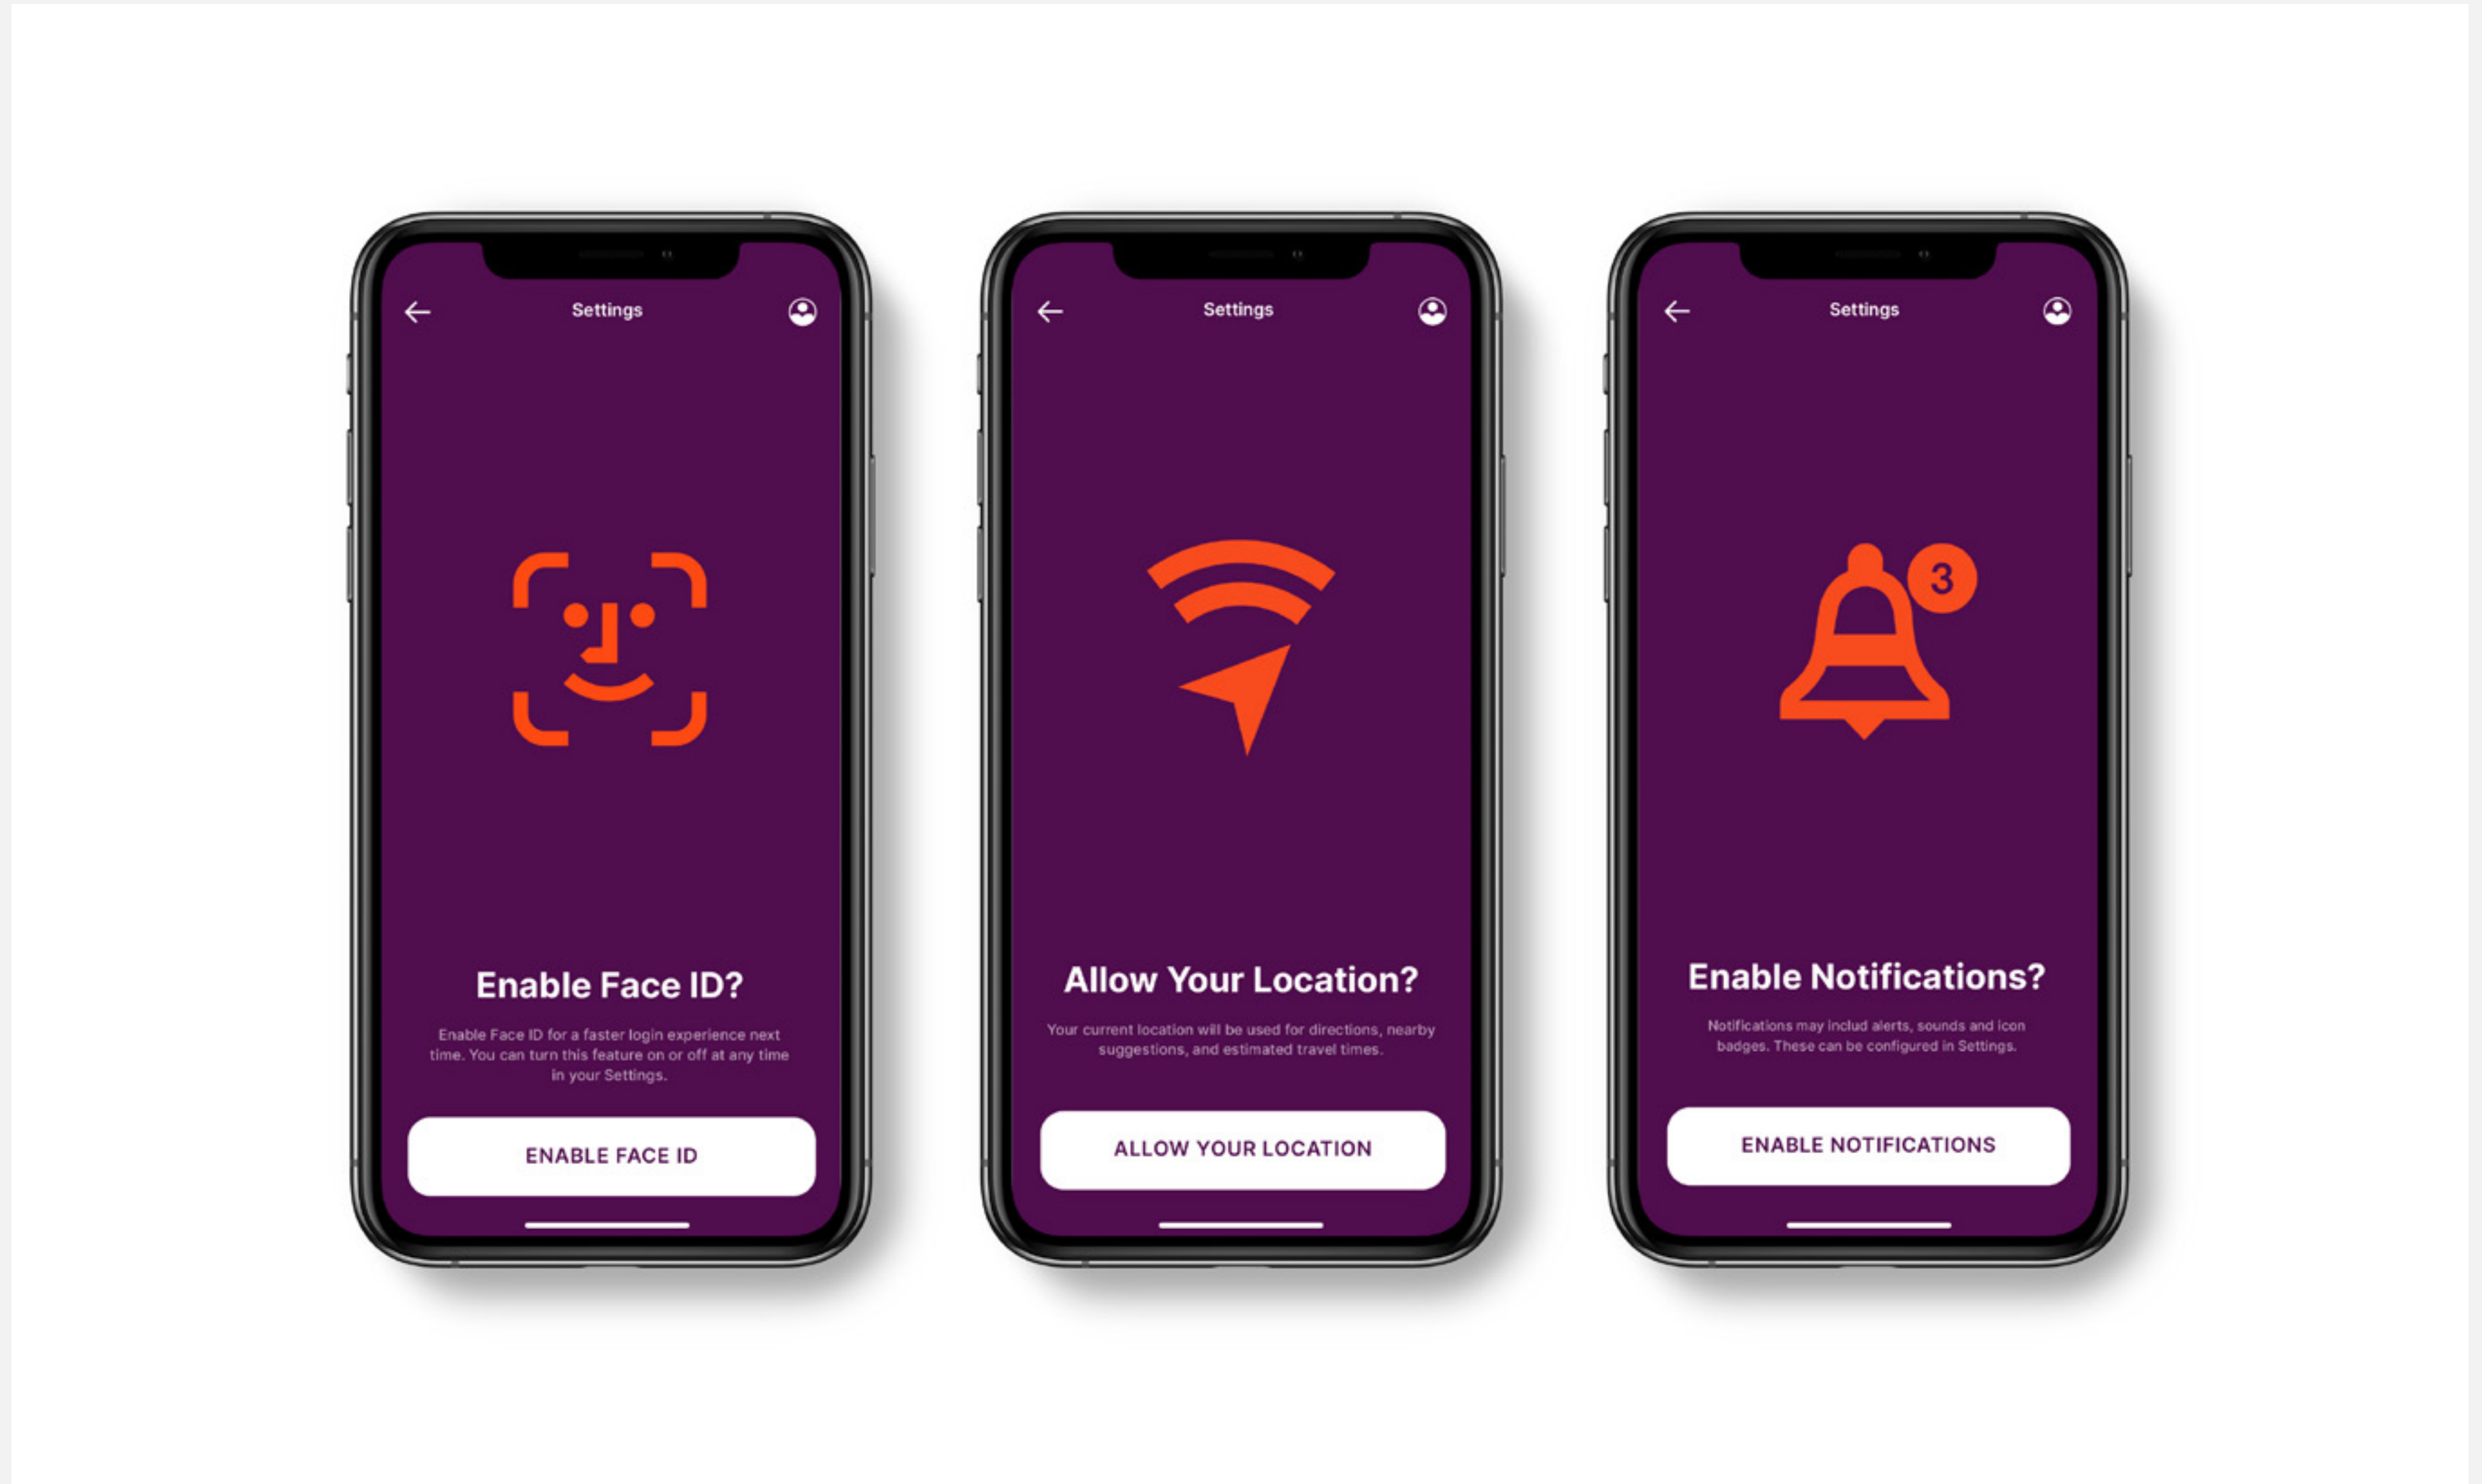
Settings

Enable Face ID?

Enable Face ID for a faster login experience next time. You can turn this feature on or off at any time in your Settings.

ENABLE FACE ID

Settings

Allow Your Location?

Your current location will be used for directions, nearby suggestions, and estimated travel times.

ALLOW YOUR LOCATION

Settings

3

Enable Notifications?

Notifications may includ alerts, sounds and icon badges. These can be configured in Settings.

ENABLE NOTIFICATIONS